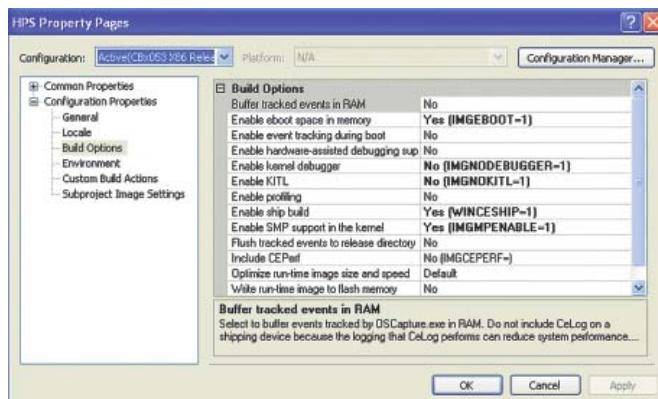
HPS Property Pages

Configuration: Active(CEx053 X86 Relea

Platform: N/A

Configuration Manager...

⊞ Common Properties
⊟ Configuration Properties
General
Locale
Build Options
Environment
Custom Build Actions
Subproject Image Settings

| ⊟ Build Options | |
|---|---|
| Buffer tracked events in RAM | No |
| Enable eboot space in memory | Yes (IMGEBOOT=1) |
| Enable event tracking during boot | No |
| Enable hardware-assisted debugging sup | No |
| Enable kernel debugger | No (IMGNODEBUGGER=1) |
| Enable KITL | No (IMGNOKITL=1) |
| Enable profiling | No |
| Enable ship build | Yes (WINCESHIP=1) |
| Enable SMP support in the kernel | Yes (IMGMPENABLE=1) |
| Flush tracked events to release directory | No |
| Include CEPerf | No (IMGCEPERF=) |
| Optimize run-time image size and speed | Default |
| Write run-time image to flash memory | No |

Buffer tracked events in RAM
Select to buffer events tracked by OSCapture.exe in RAM. Do not include CeLog on a shipping device because the logging that CeLog performs can reduce system performance....

OK Cancel Apply